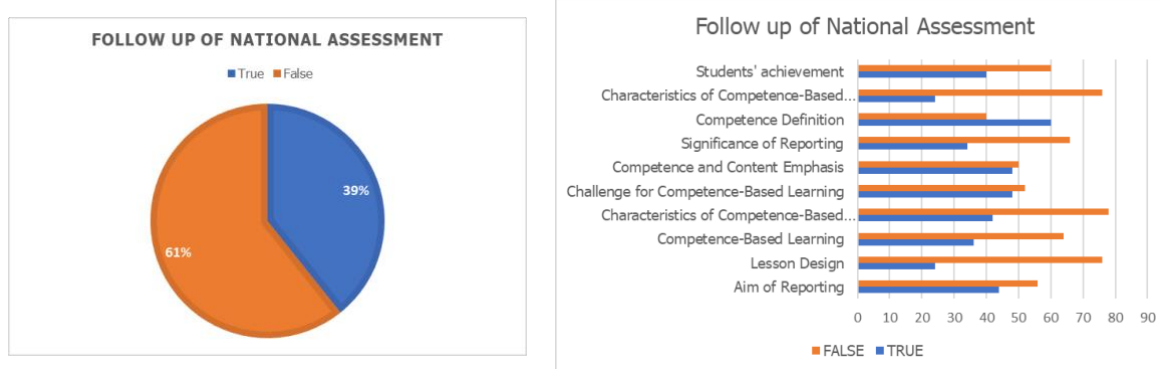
FOLLOW UP OF NATIONAL ASSESSMENT

True False

39%

61%

Follow up of National Assessment

Students' achievement
Characteristics of Competence-Based...
Competence Definition
Significance of Reporting
Competence and Content Emphasis
Challenge for Competence-Based Learning
Characteristics of Competence-Based...
Competence-Based Learning
Lesson Design
Aim of Reporting

0 10 20 30 40 50 60 70 80 90

FALSE TRUE